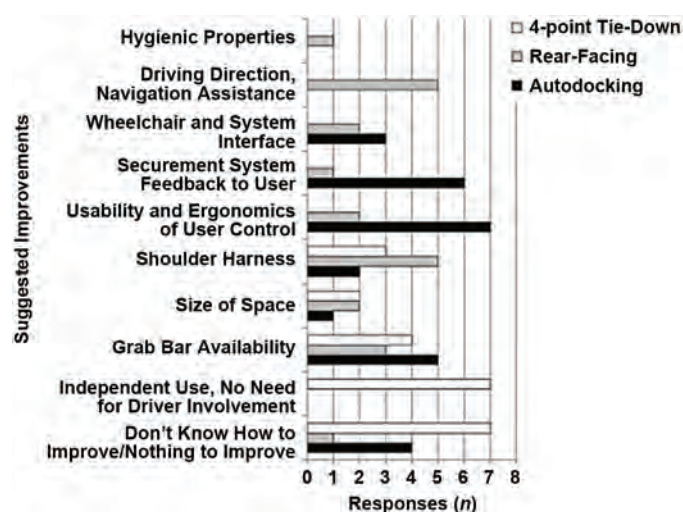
4-point Tie-Down
Rear-Facing
Autodocking

Suggested Improvements

Hygienic Properties
Driving Direction, Navigation Assistance
Wheelchair and System Interface
Securement System Feedback to User
Usability and Ergonomics of User Control
Shoulder Harness
Size of Space
Grab Bar Availability
Independent Use, No Need for Driver Involvement
Don't Know How to Improve/Nothing to Improve

0 1 2 3 4 5 6 7 8
Responses ($n$)